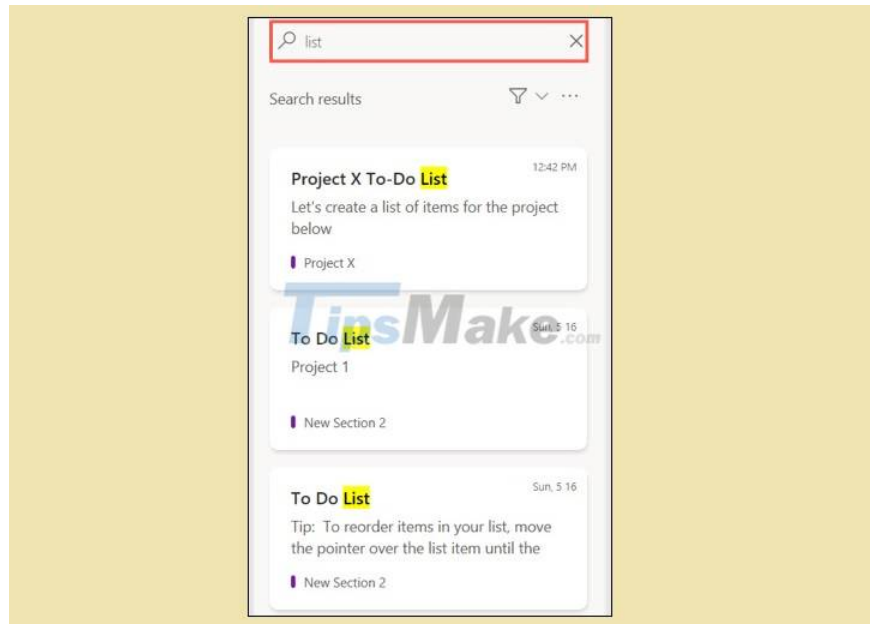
list

Search results

12:42 PM
Project X To-Do List
Let's create a list of items for the project below
Project X

Sun, 5 16
To Do List
Project 1
New Section 2

Sun, 5 16
To Do List
Tip: To reorder items in your list, move the pointer over the list item until the
New Section 2

TipsMake.com